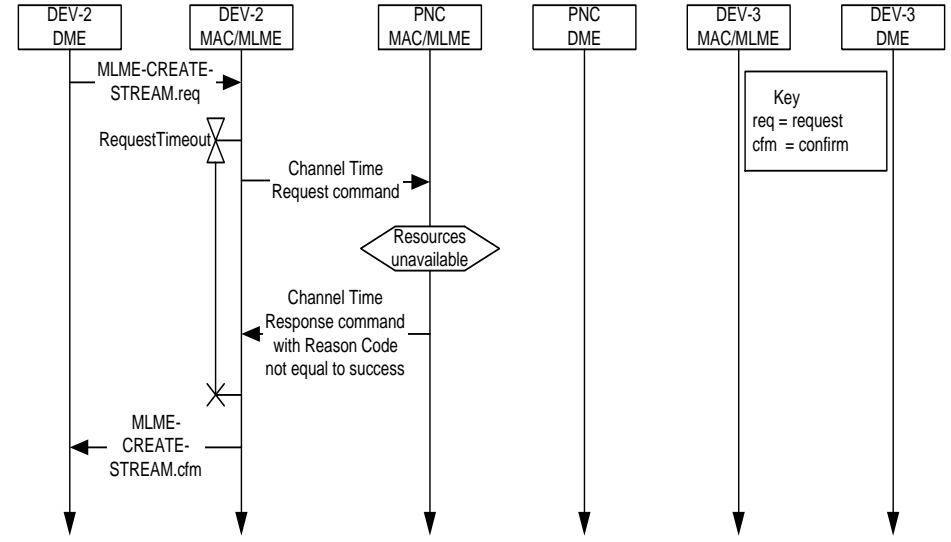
DEV-2 DME

DEV-2 MAC/MLME

PNC MAC/MLME

PNC DME

DEV-3 MAC/MLME

DEV-3 DME

MLME-CREATE-STREAM.req

Key
req = request
cfm = confirm

RequestTimeout

Channel Time Request command

Resources unavailable

Channel Time Response command with Reason Code not equal to success

MLME-CREATE-STREAM.cfm